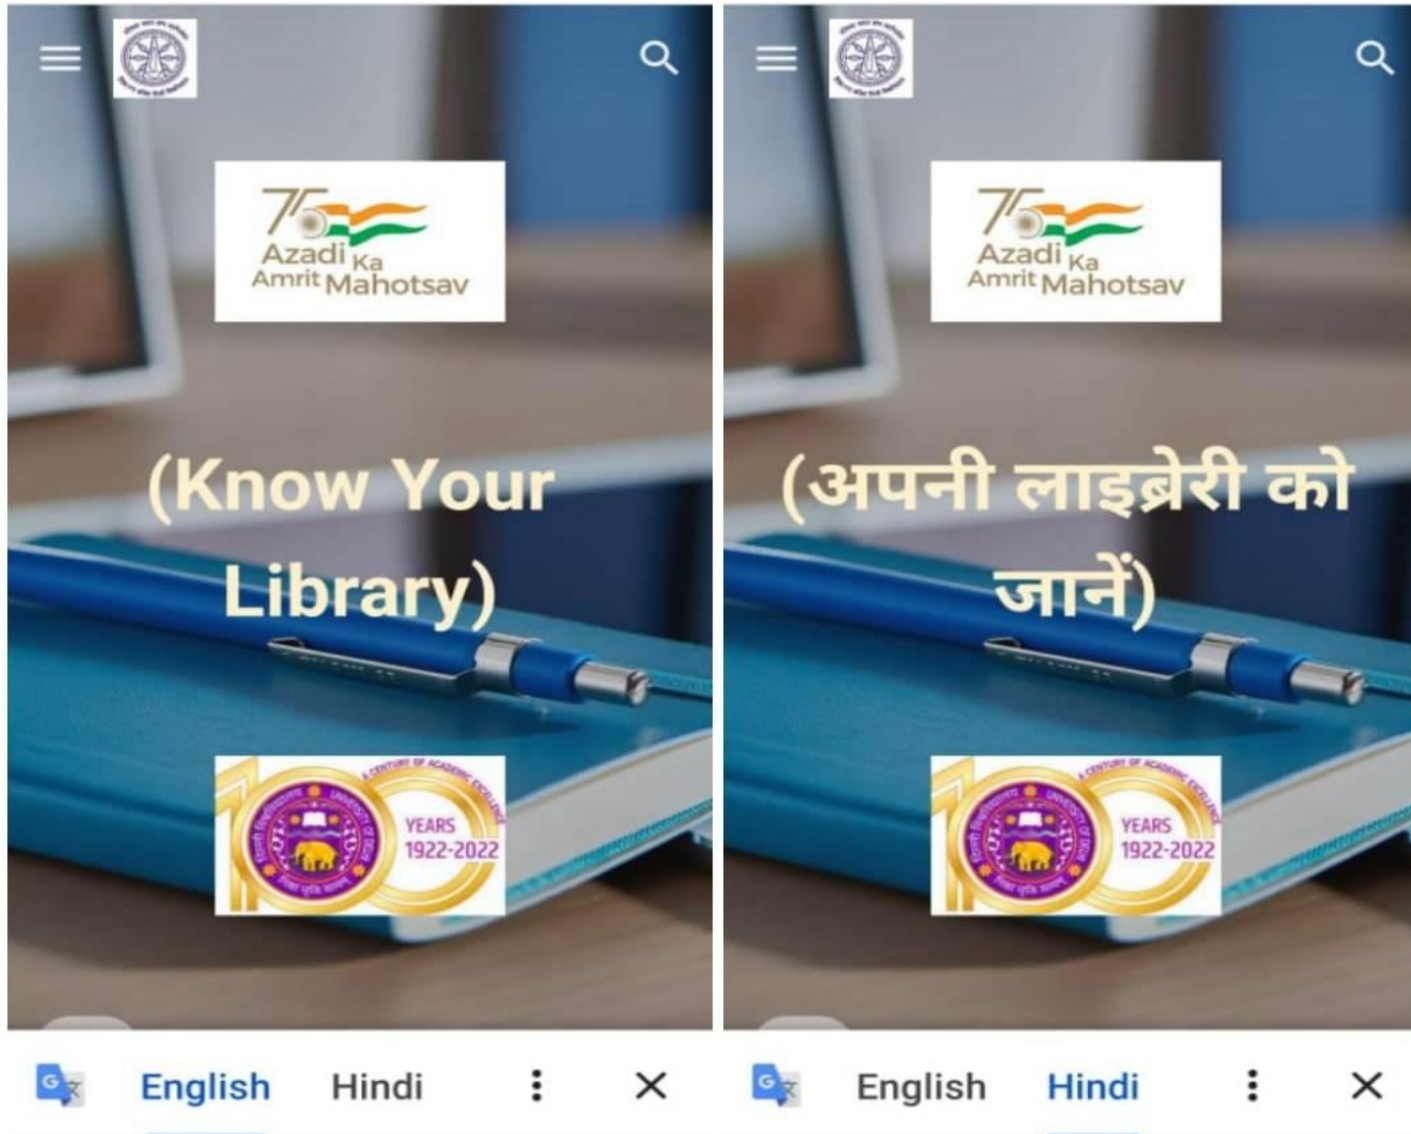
75 Azadi Ka Amrit Mahotsav

(Know Your Library)

A CENTURY OF ACADEMIC EXCELLENCE
YEARS 1922-2022

English Hindi

75 Azadi Ka Amrit Mahotsav

(अपनी लाइब्रेरी को जानें)

A CENTURY OF ACADEMIC EXCELLENCE
YEARS 1922-2022

English Hindi